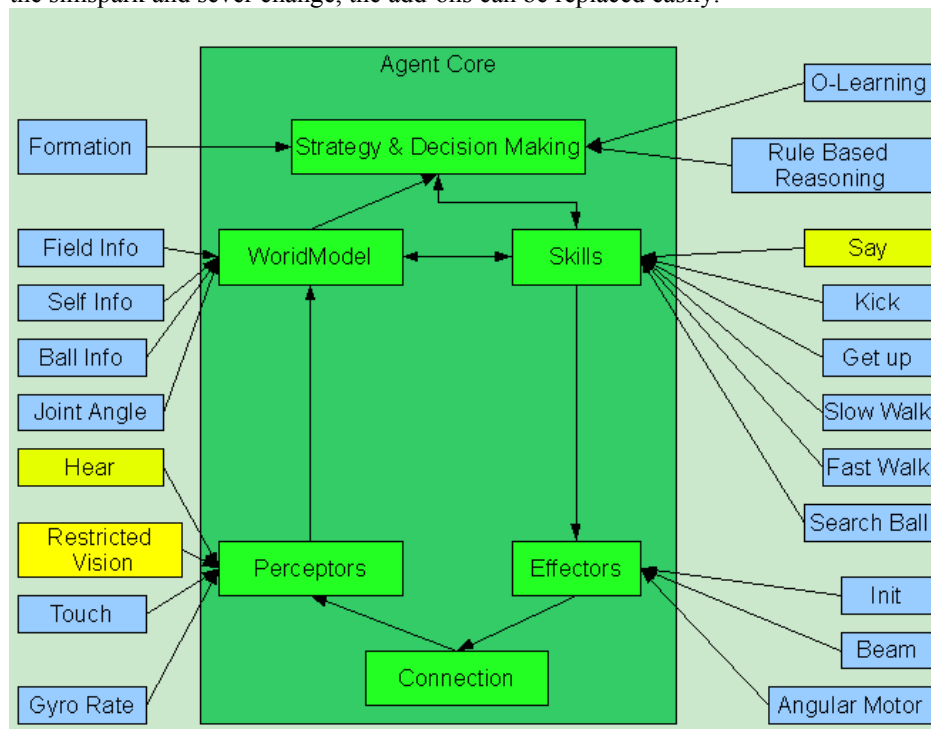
the simspark and sever change, the add-ons can be replaced easily.

Agent Core

O-Learning

Formation

Strategy & Decision Making

Rule Based Reasoning

Field Info

WorldModel

Skills

Say

Self Info

Kick

Ball Info

Get up

Joint Angle

Slow Walk

Hear

Fast Walk

Search Ball

Restricted Vision

Perceptors

Effectors

Touch

Init

Beam

Connection

Gyro Rate

Angular Motor